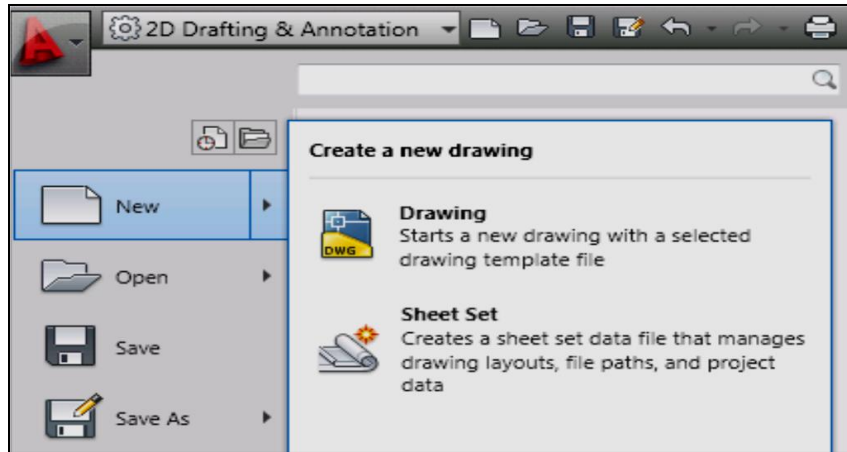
2D Drafting & Annotation

New

Open

Save

Save As

Create a new drawing

DWG

Drawing
Starts a new drawing with a selected drawing template file

Sheet Set
Creates a sheet set data file that manages drawing layouts, file paths, and project data